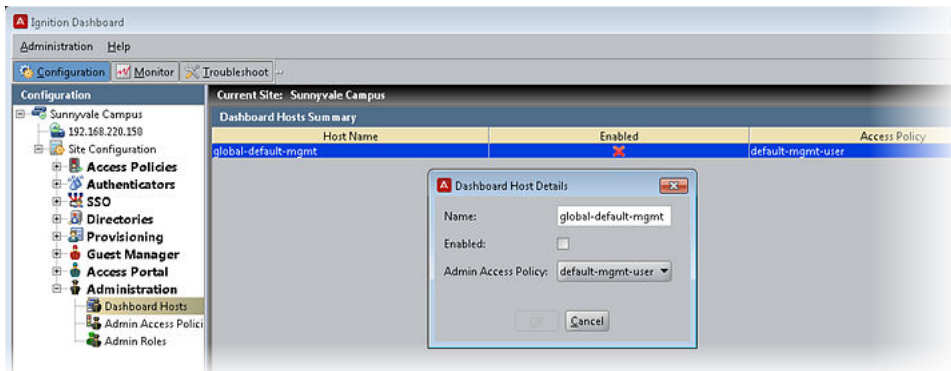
Ignition Dashboard

Administration Help

Configuration Monitor Troubleshoot

Configuration

Sunnyvale Campus
192.168.220.158
Site Configuration
Access Policies
Authenticators
SSO
Directories
Provisioning
Guest Manager
Access Portal
Administration
Dashboard Hosts
Admin Access Polici
Admin Roles

Current Site: Sunnyvale Campus

Dashboard Hosts Summary

| Host Name | Enabled | Access Policy |
|---|---|---|
| global-default-mgmt | ✕ | default-mgmt-user |

Dashboard Host Details

Name: global-default-mgmt

Enabled:

Admin Access Policy: default-mgmt-user

OK Cancel